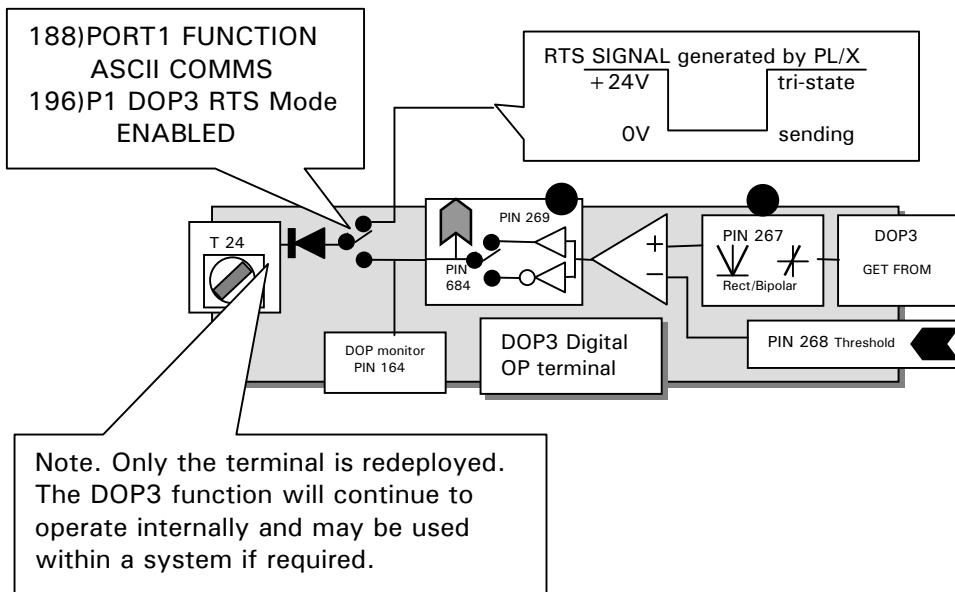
188)PORT1 FUNCTION
ASCII COMMS
196)P1 DOP3 RTS Mode
ENABLED

RTS SIGNAL generated by PL/X
+24V
tri-state
0V
sending

T 24

PIN 269

PIN 684

PIN 267

Rect/Bipolar

DOP3
GET FROM

+
−

DOP monitor
PIN 164

DOP3 Digital
OP terminal

PIN 268 Threshold

Note. Only the terminal is redeployed. The DOP3 function will continue to operate internally and may be used within a system if required.